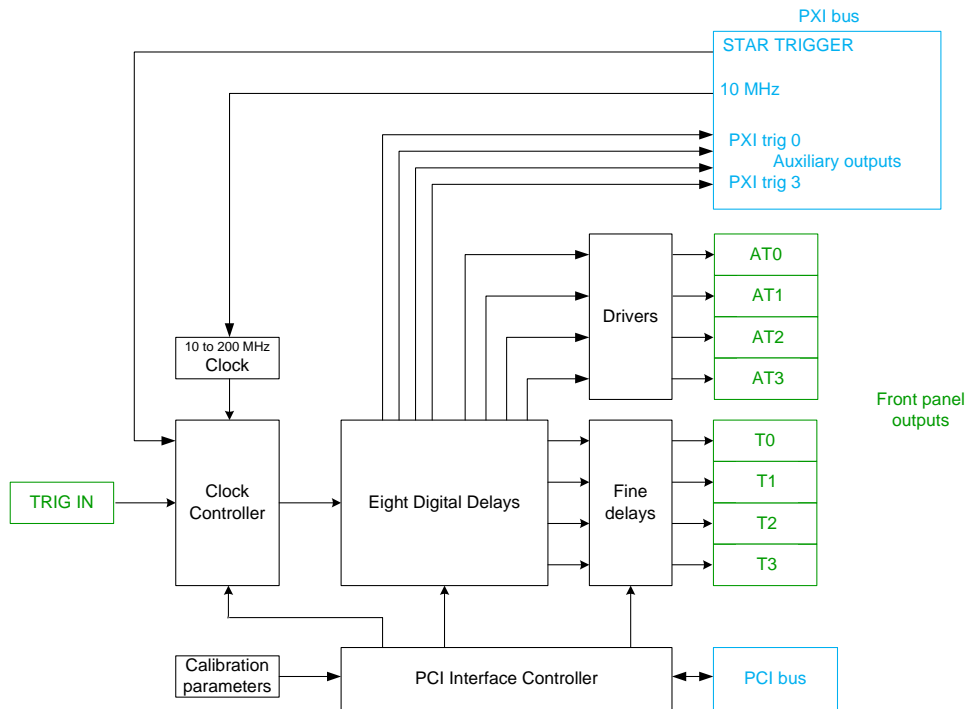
PXI bus

STAR TRIGGER

10 MHz

PXI trig 0

Auxiliary outputs

PXI trig 3

AT0

AT1

AT2

AT3

Drivers

Front panel outputs

10 to 200 MHz Clock

T0

T1

T2

T3

TRIG IN

Clock Controller

Eight Digital Delays

Fine delays

Calibration parameters

PCI Interface Controller

PCI bus